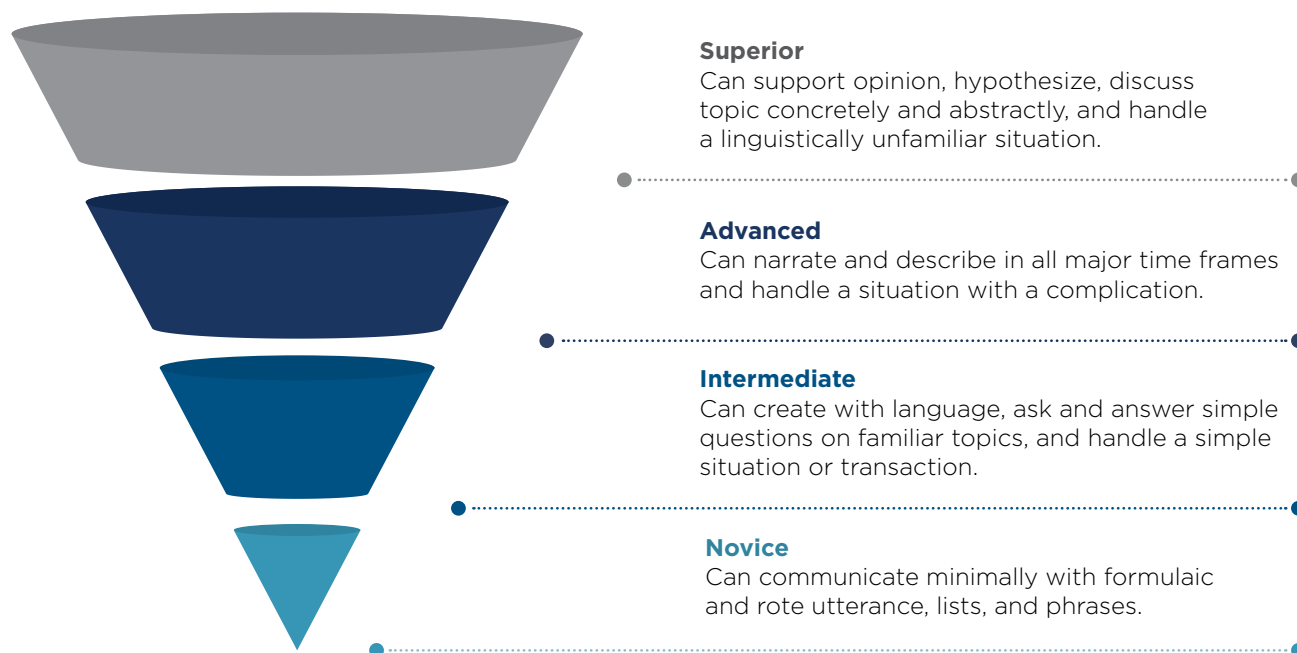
Superior
Can support opinion, hypothesize, discuss topic concretely and abstractly, and handle a linguistically unfamiliar situation.

Advanced
Can narrate and describe in all major time frames and handle a situation with a complication.

Intermediate
Can create with language, ask and answer simple questions on familiar topics, and handle a simple situation or transaction.

Novice
Can communicate minimally with formulaic and rote utterance, lists, and phrases.